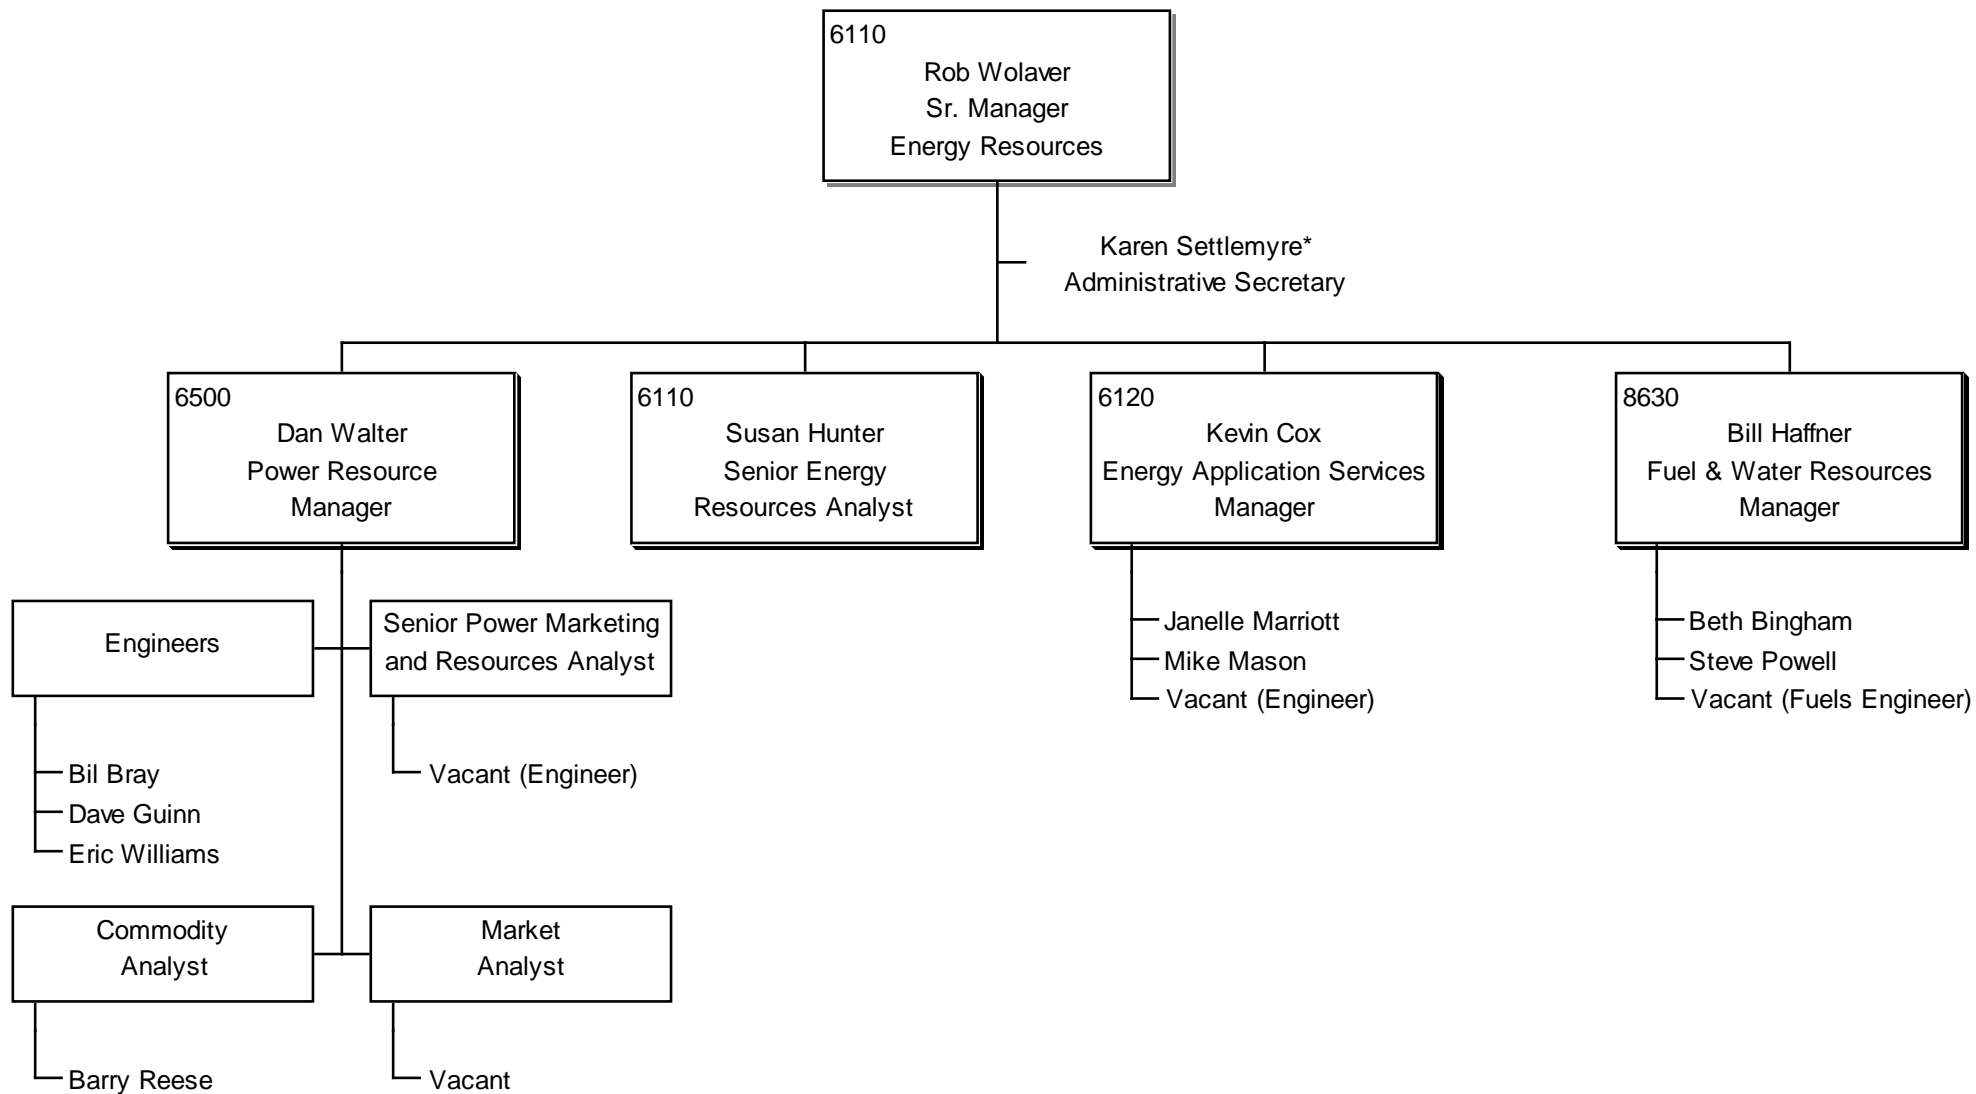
6110
Rob Wolaver
Sr. Manager
Energy Resources

Karen Settlemyre*
Administrative Secretary

6500
Dan Walter
Power Resource
Manager

6110
Susan Hunter
Senior Energy
Resources Analyst

6120
Kevin Cox
Energy Application Services
Manager

8630
Bill Haffner
Fuel & Water Resources
Manager

Engineers

Senior Power Marketing
and Resources Analyst

Janelle Marriott
Mike Mason
Vacant (Engineer)

Beth Bingham
Steve Powell
Vacant (Fuels Engineer)

Vacant (Engineer)

Bil Bray
Dave Guinn
Eric Williams

Commodity
Analyst

Market
Analyst

Barry Reese

Vacant